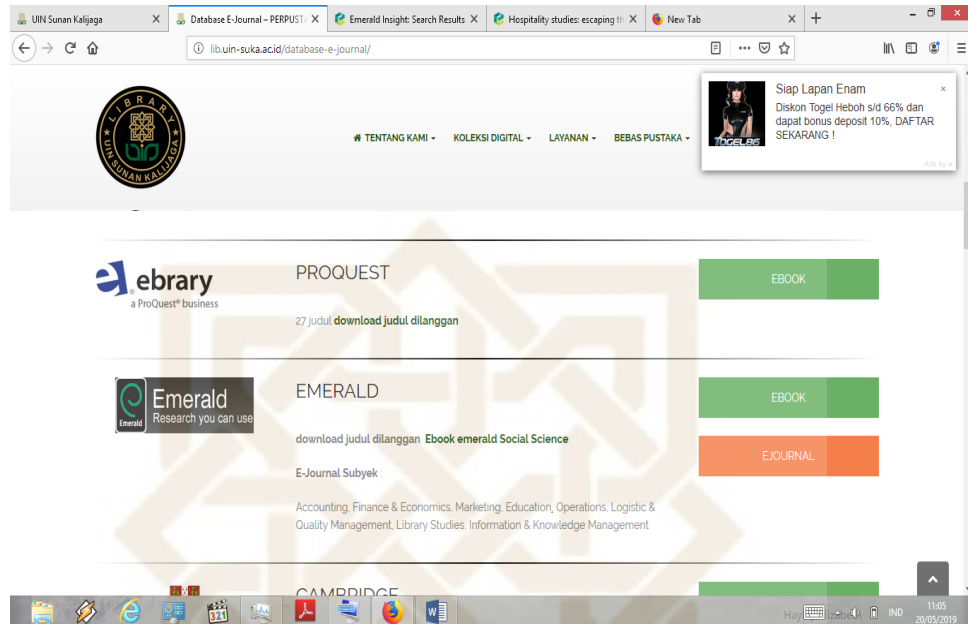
UIN Sunan Kalijaga ×
Database E-Journal – PERPUSTA ×
Emerald Insight: Search Results ×
Hospitality studies: escaping th ×
New Tab ×
+

lib.uin-suka.ac.id/database-e-journal/

LIBRARY
UIN SUNAN KALIJAGA

TENTANG KAMI ▾ KOLEKSI DIGITAL ▾ LAYANAN ▾ BEBAS PUSTAKA ▾

Siap Lapan Enam
Diskon Togel Heboh s/d 66% dan dapat bonus deposit 10%, DAFTAR SEKARANG !
TOGEL86
Ads by a

ebrary
a ProQuest® business

PROQUEST

27 judul download judul dilanggan

EBOOK

Emerald
Research you can use

EMERALD

download judul dilanggan Ebook emerald Social Science

E-Journal Subyek :

Accounting, Finance & Economics, Marketing, Education, Operations, Logistic & Quality Management, Library Studies, Information & Knowledge Management

EBOOK

EJOURNAL

CAMBRIDGE

Hay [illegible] IND 11:05 20/05/2019